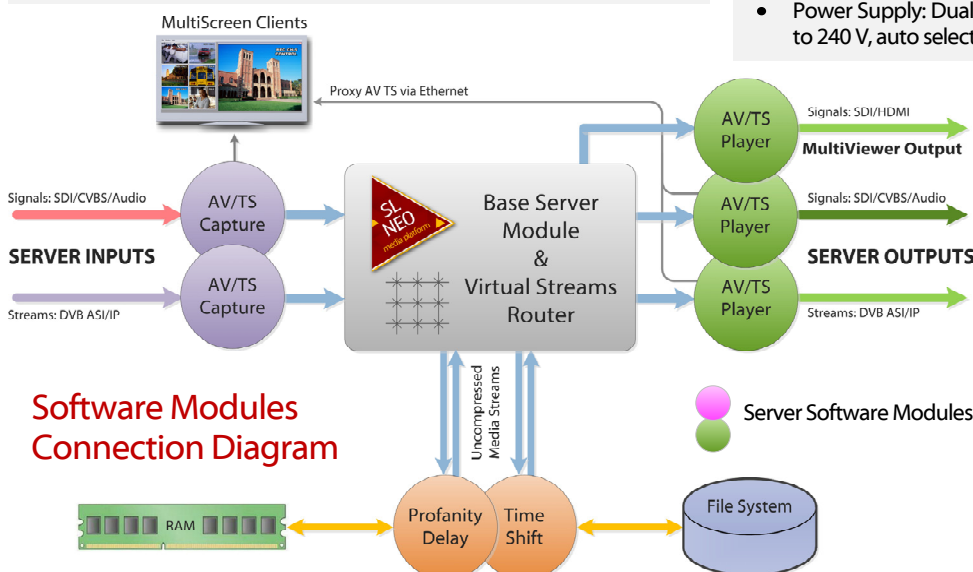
• Power Supply: Dual to 240 V, auto select

MultiScreen Clients

Proxy AV TS via Ethernet

Signals: SDI/CVBS/Audio

AV/TS Capture

SERVER INPUTS

AV/TS Capture

Streams: DVB ASI/IP

SL NEO media platform

Base Server Module & Virtual Streams Router

AV/TS Player

Signals: SDI/HDMI

MultiViewer Output

AV/TS Player

Signals: SDI/CVBS/Audio

SERVER OUTPUTS

AV/TS Player

Streams: DVB ASI/IP

Software Modules Connection Diagram

Uncompressed Media Streams

Server Software Modules

RAM

Profanity Delay

Time Shift

File System